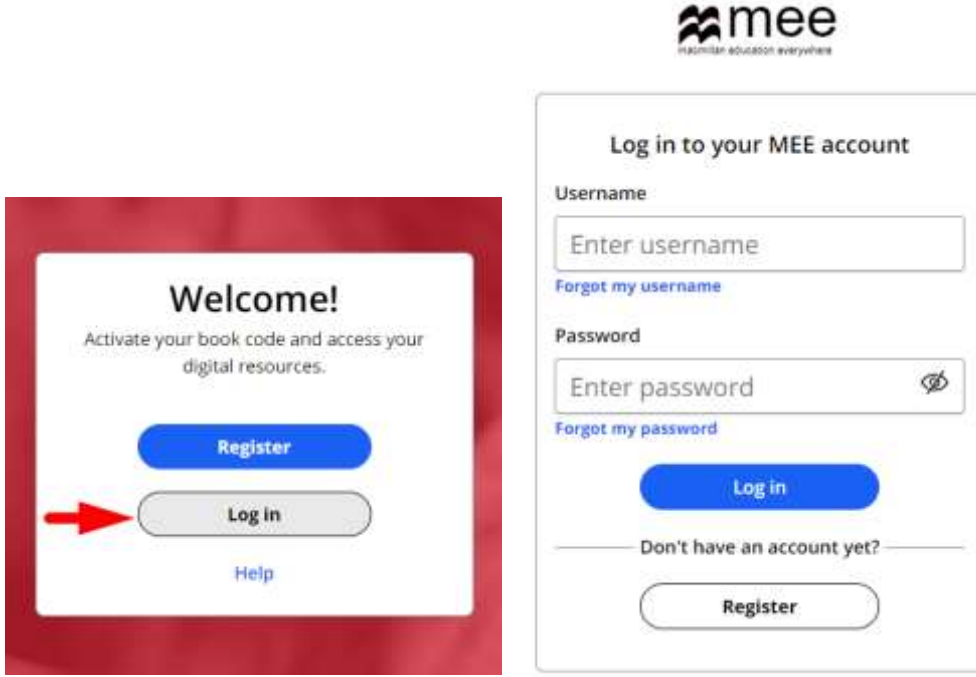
mee
macmillan education everywhere

Welcome!

Activate your book code and access your digital resources.

Register

Log in

Help

Log in to your MEE account

Username

Enter username

Forgot my username

Password

Enter password

Forgot my password

Log in

Don't have an account yet?

Register